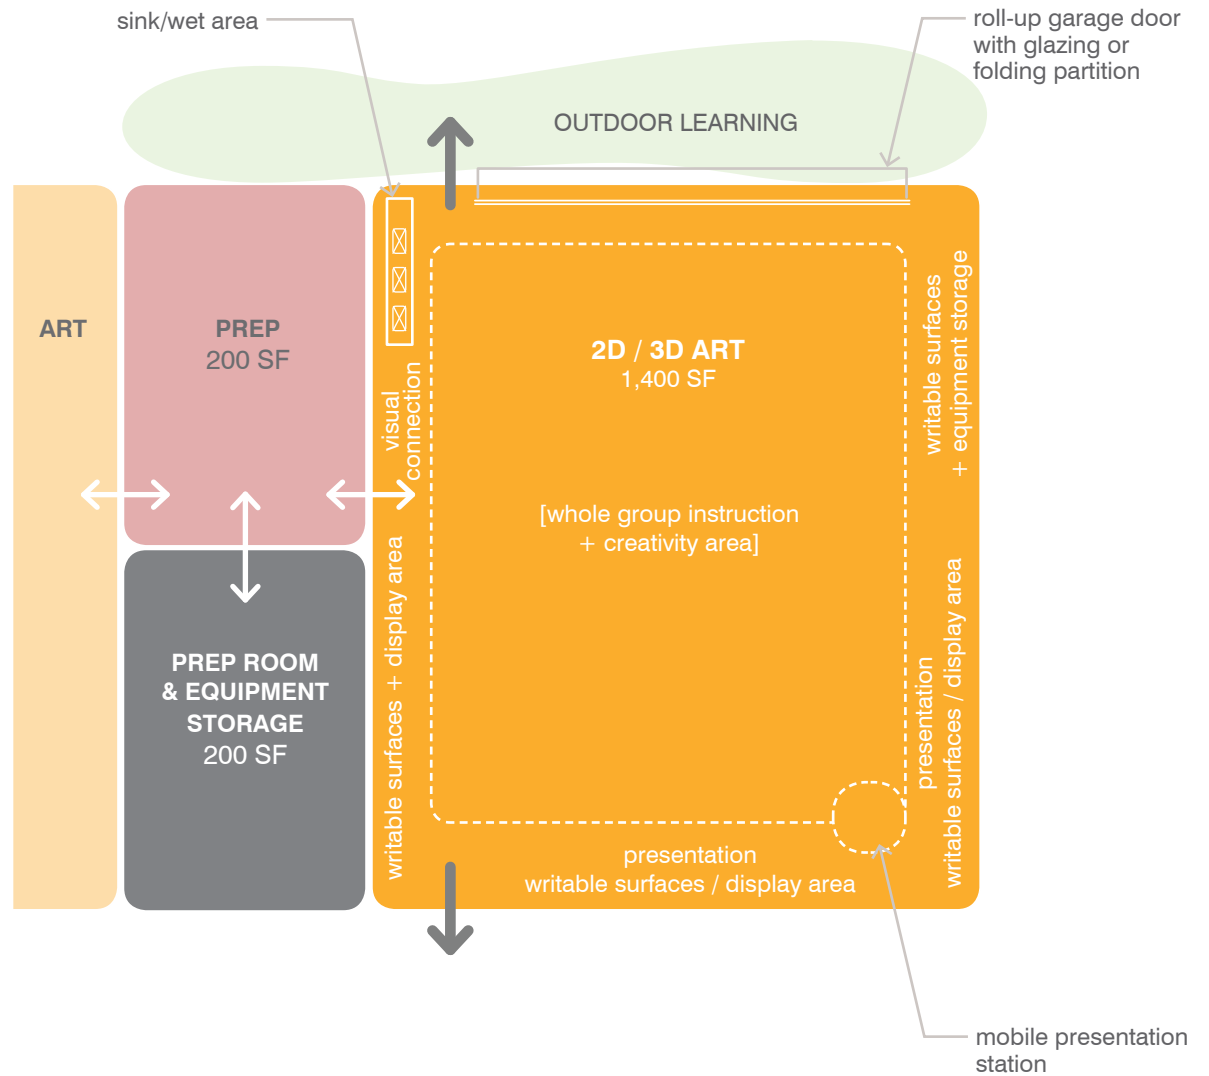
sink/wet area

roll-up garage door with glazing or folding partition

OUTDOOR LEARNING

ART

PREP
200 SF

PREP ROOM
& EQUIPMENT
STORAGE
200 SF

visual connection

writable surfaces + display area

2D / 3D ART
1,400 SF

[whole group instruction
+ creativity area]

writable surfaces
+ equipment storage

presentation
writable surfaces / display area

presentation
writable surfaces / display area

mobile presentation station